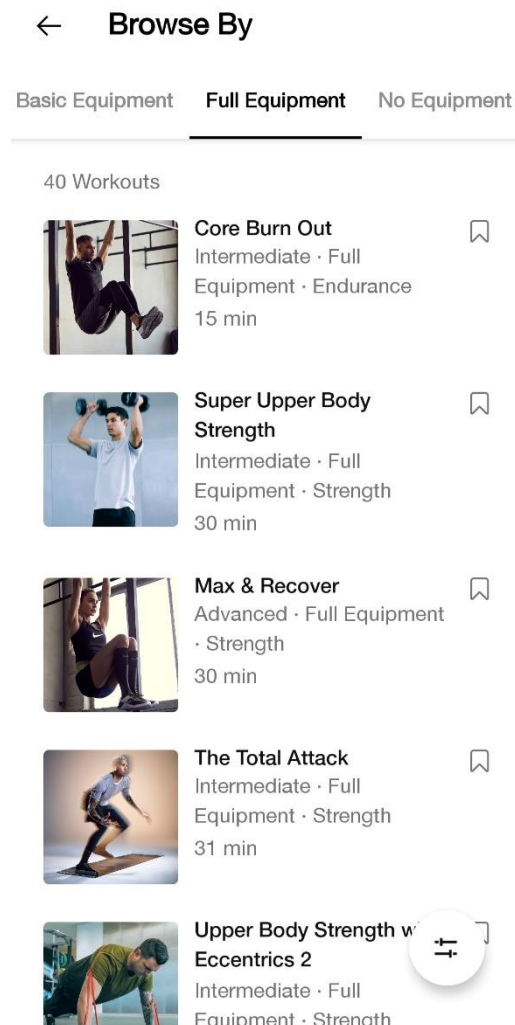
←  Browse By

Basic Equipment   Full Equipment   No Equipment

40 Workouts

Core Burn Out
Intermediate · Full Equipment · Endurance
15 min

Super Upper Body Strength
Intermediate · Full Equipment · Strength
30 min

Max & Recover
Advanced · Full Equipment · Strength
30 min

The Total Attack
Intermediate · Full Equipment · Strength
31 min

Upper Body Strength w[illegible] Eccentrics 2
Intermediate · Full Equipment · Strength